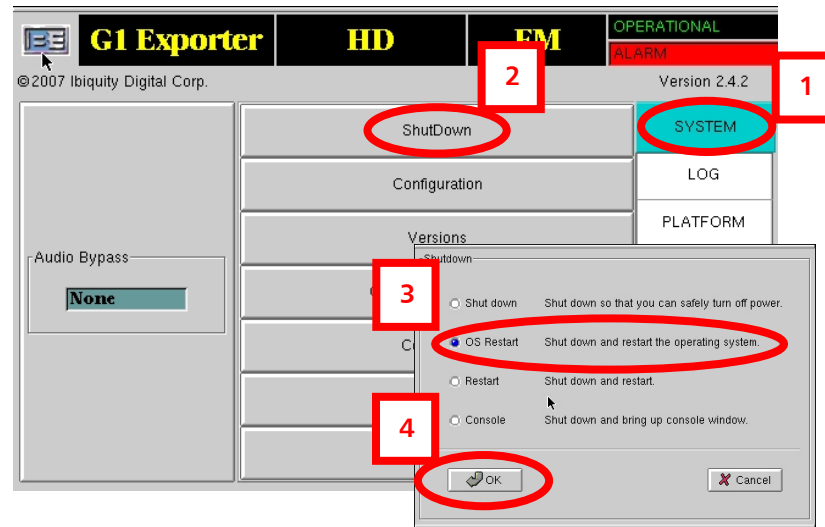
IBE G1 Exporter HD FM OPERATIONAL ALARM

©2007 Ibiquity Digital Corp. Version 2.4.2

2

1

ShutDown

SYSTEM

Configuration

LOG

PLATFORM

Versions

Audio Bypass

None

Shutdown

3

Shut down Shut down so that you can safely turn off power.

OS Restart Shut down and restart the operating system.

Restart Shut down and restart.

4

Console Shut down and bring up console window.

OK

Cancel